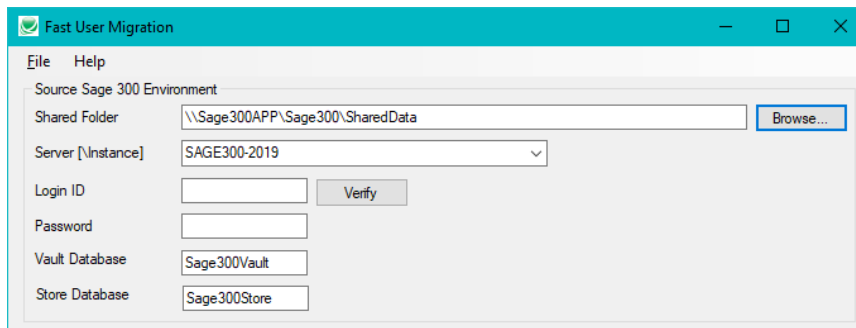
Fast User Migration

File Help

Source Sage 300 Environment

Shared Folder \\Sage300APP\Sage300\SharedData Browse...

Server [\Instance] SAGE300-2019

Login ID Verify

Password

Vault Database Sage300Vault

Store Database Sage300Store